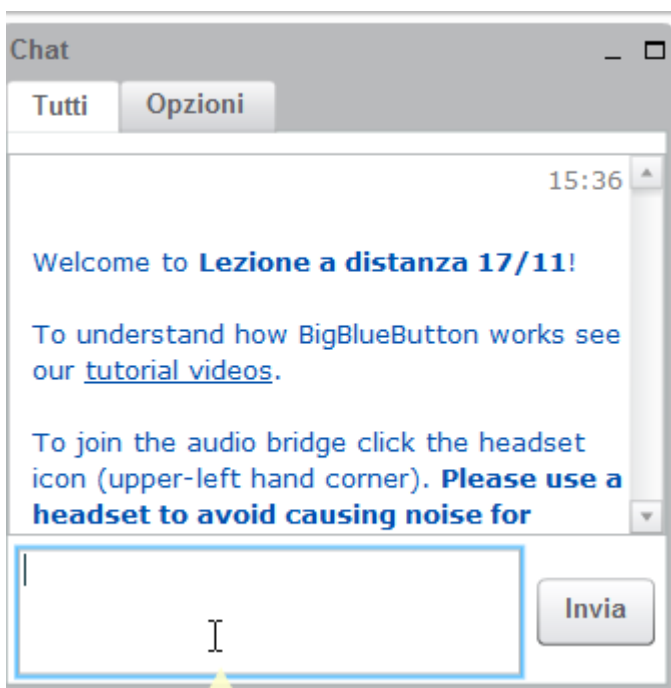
Chat

Tutti Opzioni

15:36

Welcome to **Lezione a distanza 17/11**!

To understand how BigBlueButton works see our tutorial videos.

To join the audio bridge click the headset icon (upper-left hand corner). **Please use a headset to avoid causing noise for**

Invia